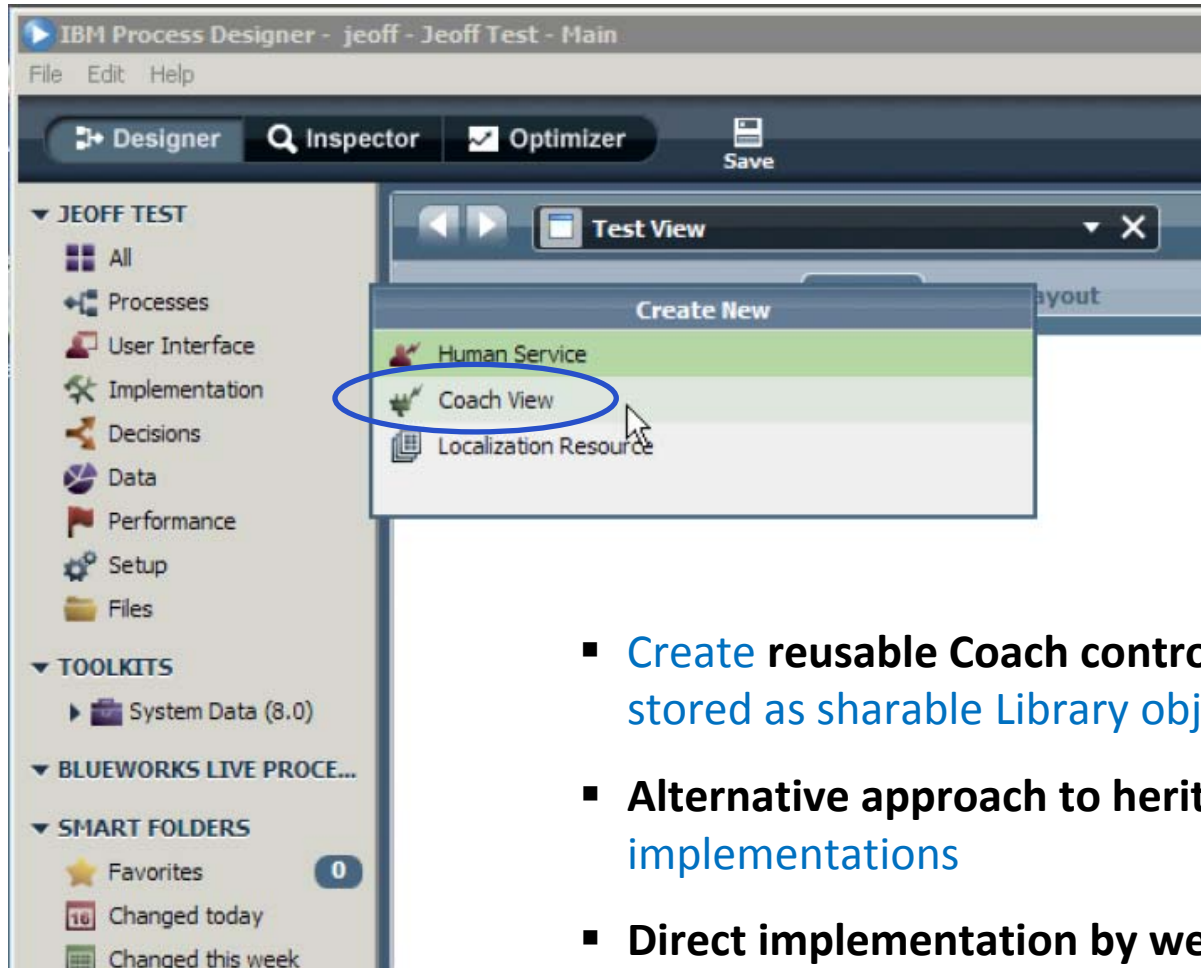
IBM Process Designer - jeoff - Jeoff Test - Main

File Edit Help

Designer Inspector Optimizer Save

JEOFF TEST
All
Processes
User Interface
Implementation
Decisions
Data
Performance
Setup
Files

TOOLKITS
System Data (8.0)

BLUEWORKS LIVE PROCE...

SMART FOLDERS
Favorites 0
Changed today
Changed this week

Test View

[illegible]ayout

Create New
Human Service
Coach View
Localization Resource

▪ Create **reusable Coach contro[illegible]** stored as sharable Library obj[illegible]

▪ **Alternative approach to herit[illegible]** implementations

▪ **Direct implementation by we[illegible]**